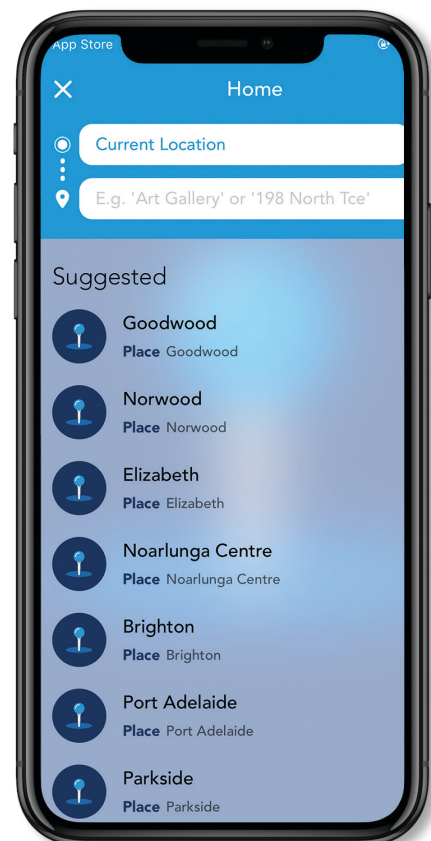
App Store

Home

Current Location

E.g. 'Art Gallery' or '198 North Tce'

Suggested

Goodwood
Place Goodwood

Norwood
Place Norwood

Elizabeth
Place Elizabeth

Noarlunga Centre
Place Noarlunga Centre

Brighton
Place Brighton

Port Adelaide
Place Port Adelaide

Parkside
Place Parkside